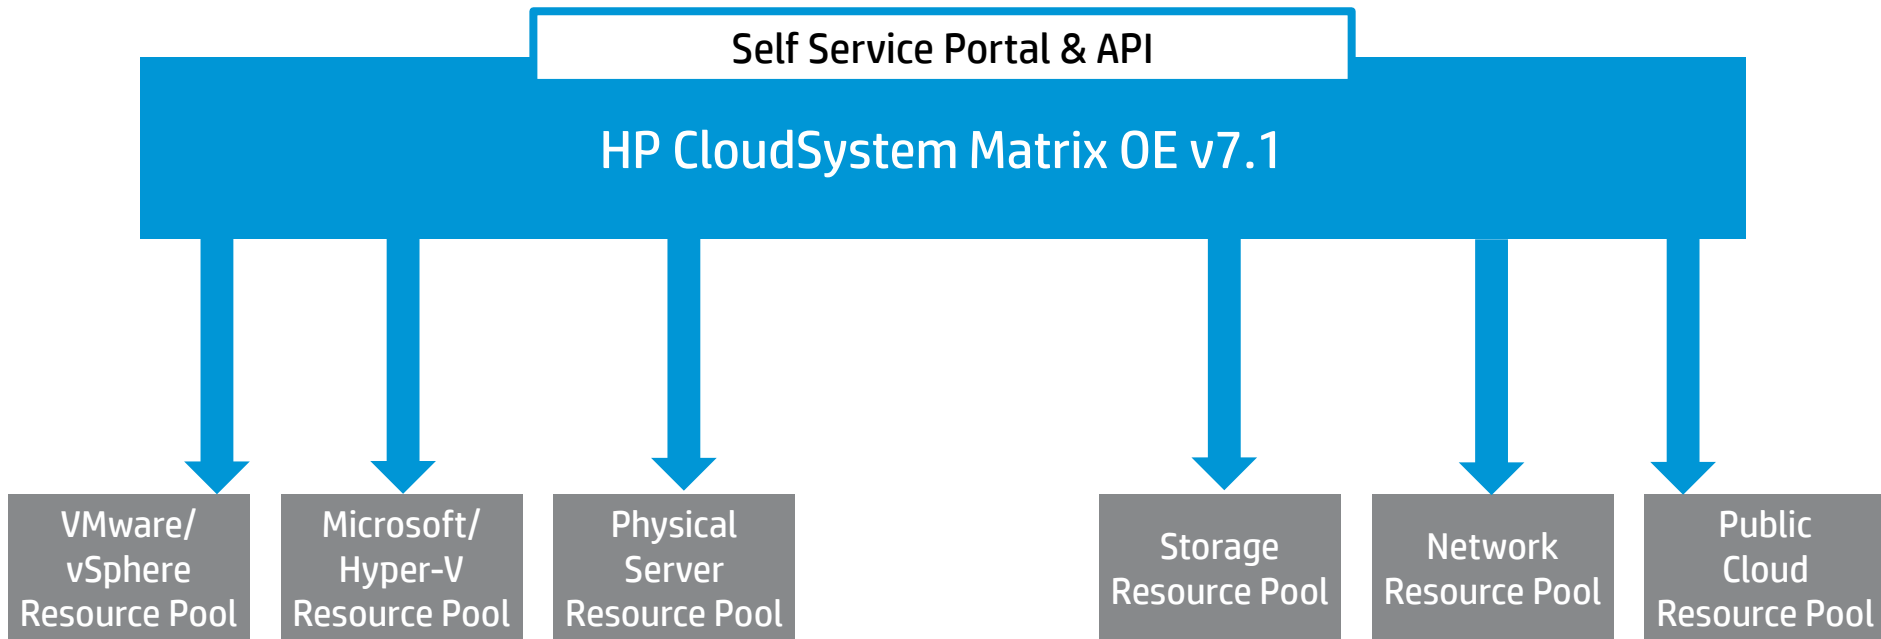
Self Service Portal & API

HP CloudSystem Matrix OE v7.1

VMware/ vSphere Resource Pool

Microsoft/ Hyper-V Resource Pool

Physical Server Resource Pool

Storage Resource Pool

Network Resource Pool

Public Cloud Resource Pool